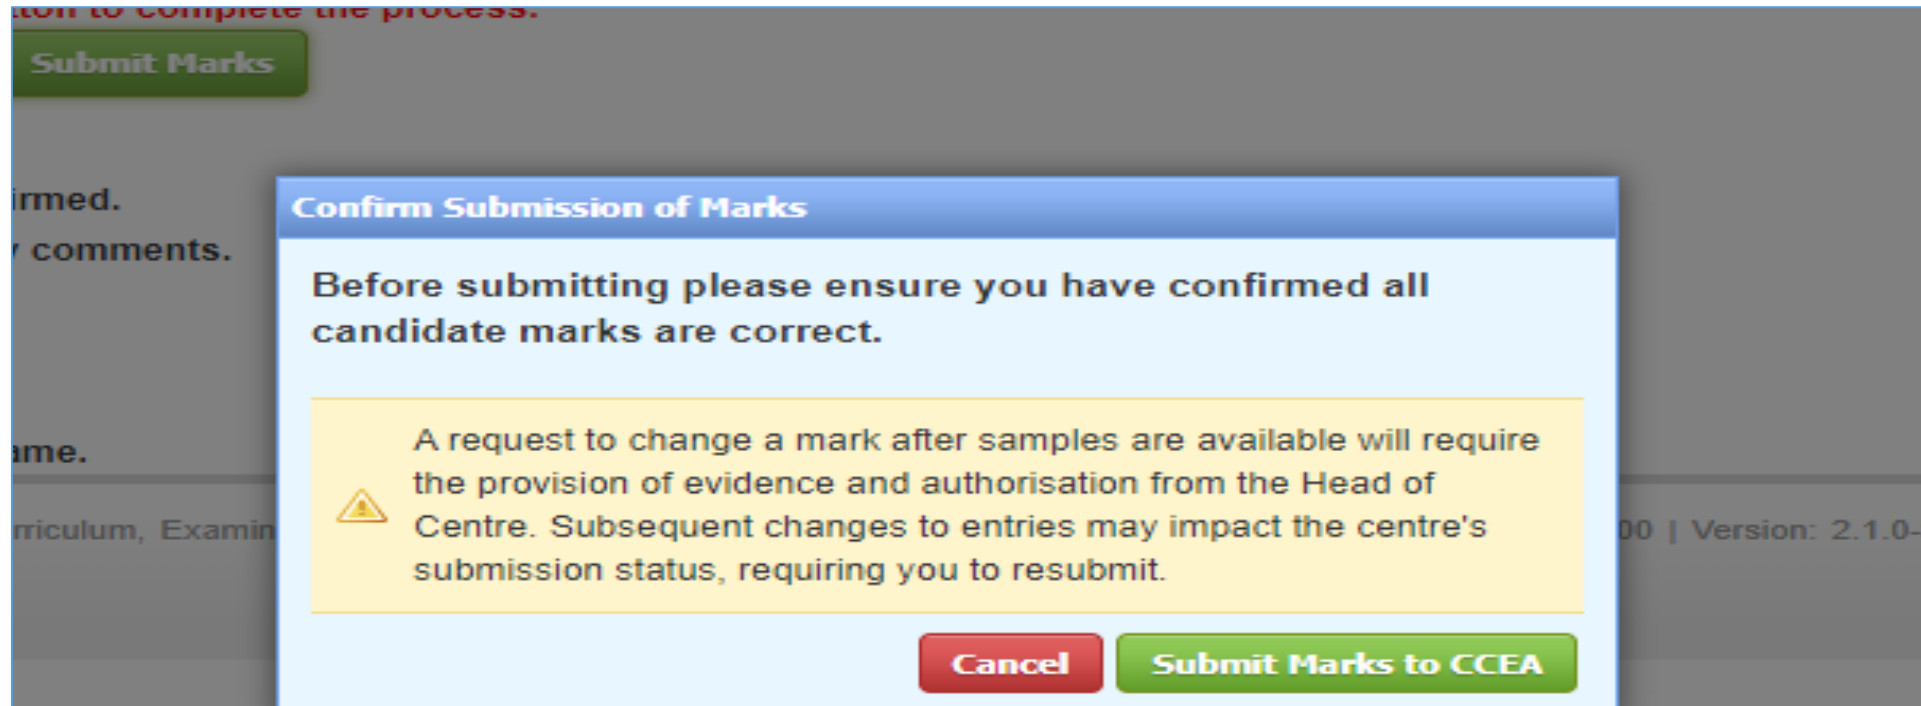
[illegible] to complete the process.

Submit Marks

irmed.

comments.

ame.

rriculum, Examin

00 | Version: 2.1.0-

Confirm Submission of Marks

Before submitting please ensure you have confirmed all candidate marks are correct.

A request to change a mark after samples are available will require the provision of evidence and authorisation from the Head of Centre. Subsequent changes to entries may impact the centre's submission status, requiring you to resubmit.

Cancel

Submit Marks to CCEA